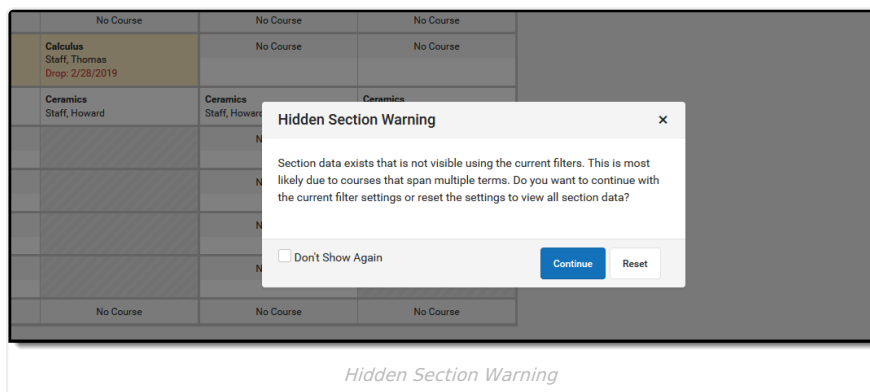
| No Course | No Course | No Course |
|---|---|---|
| Calculus Staff, Thomas Drop: 2/28/2019 | No Course | No Course |
| Ceramics Staff, Howard | Ceramics Staff, Howard | Ceramics |
| | N | |
| | N | |
| | N | |
| | N | |
| No Course | No Course | No Course |

Hidden Section Warning

×

Section data exists that is not visible using the current filters. This is most likely due to courses that span multiple terms. Do you want to continue with the current filter settings or reset the settings to view all section data?

Don't Show Again

Continue

Reset

Hidden Section Warning